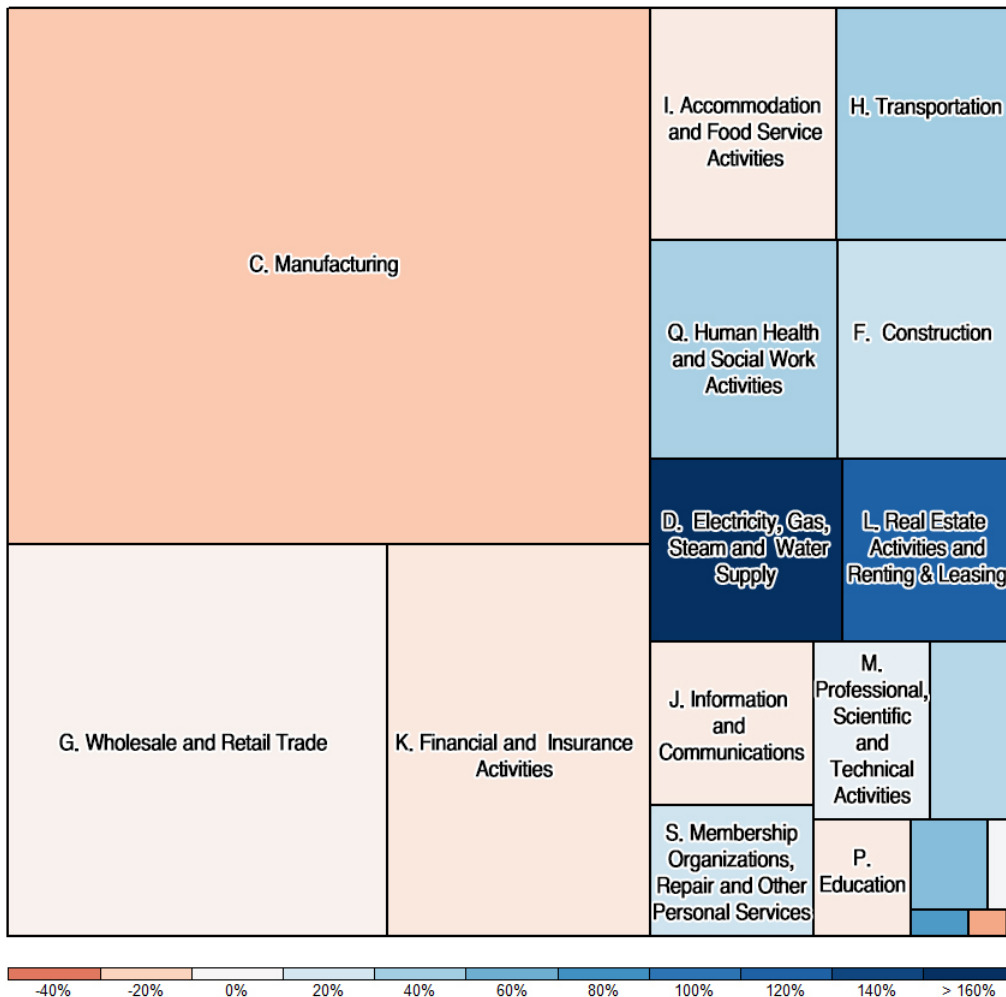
C. Manufacturing

I. Accommodation and Food Service Activities

H. Transportation

Q. Human Health and Social Work Activities

F. Construction

D. Electricity, Gas, Steam and Water Supply

L. Real Estate Activities and Renting & Leasing

G. Wholesale and Retail Trade

K. Financial and Insurance Activities

J. Information and Communications

M. Professional, Scientific and Technical Activities

S. Membership Organizations, Repair and Other Personal Services

P. Education

-40% -20% 0% 20% 40% 60% 80% 100% 120% 140% > 160%